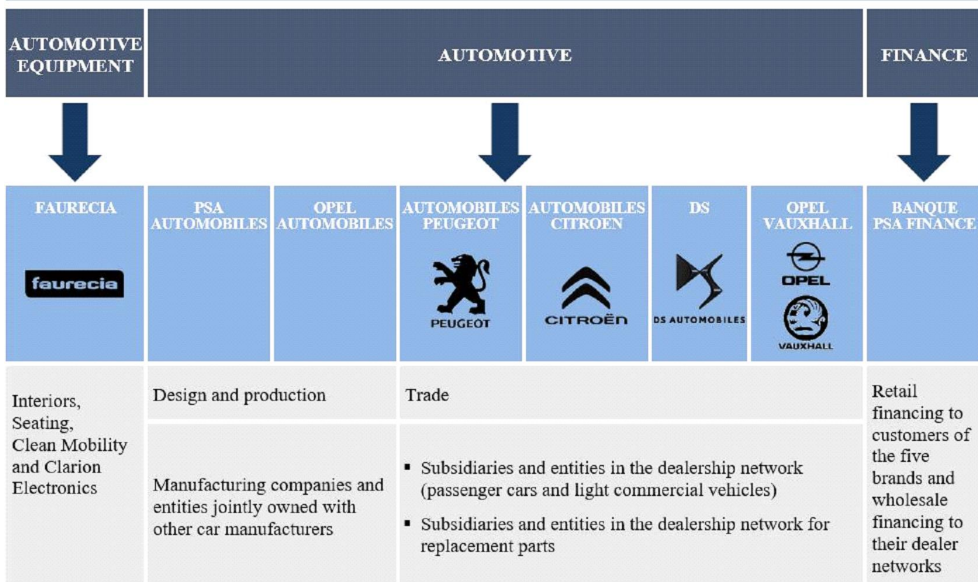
AUTOMOTIVE EQUIPMENT

AUTOMOTIVE

FINANCE

FAURECIA

faurecia

PSA AUTOMOBILES

OPEL AUTOMOBILES

AUTOMOBILES PEUGEOT

PEUGEOT

AUTOMOBILES CITROEN

CITROËN

DS

DS AUTOMOBILES

OPEL VAUXHALL

OPEL

VAUXHALL

BANQUE PSA FINANCE

Interiors, Seating, Clean Mobility and Clarion Electronics

Design and production

Manufacturing companies and entities jointly owned with other car manufacturers

Trade

▪ Subsidiaries and entities in the dealership network (passenger cars and light commercial vehicles)

▪ Subsidiaries and entities in the dealership network for replacement parts

Retail financing to customers of the five brands and wholesale financing to their dealer networks